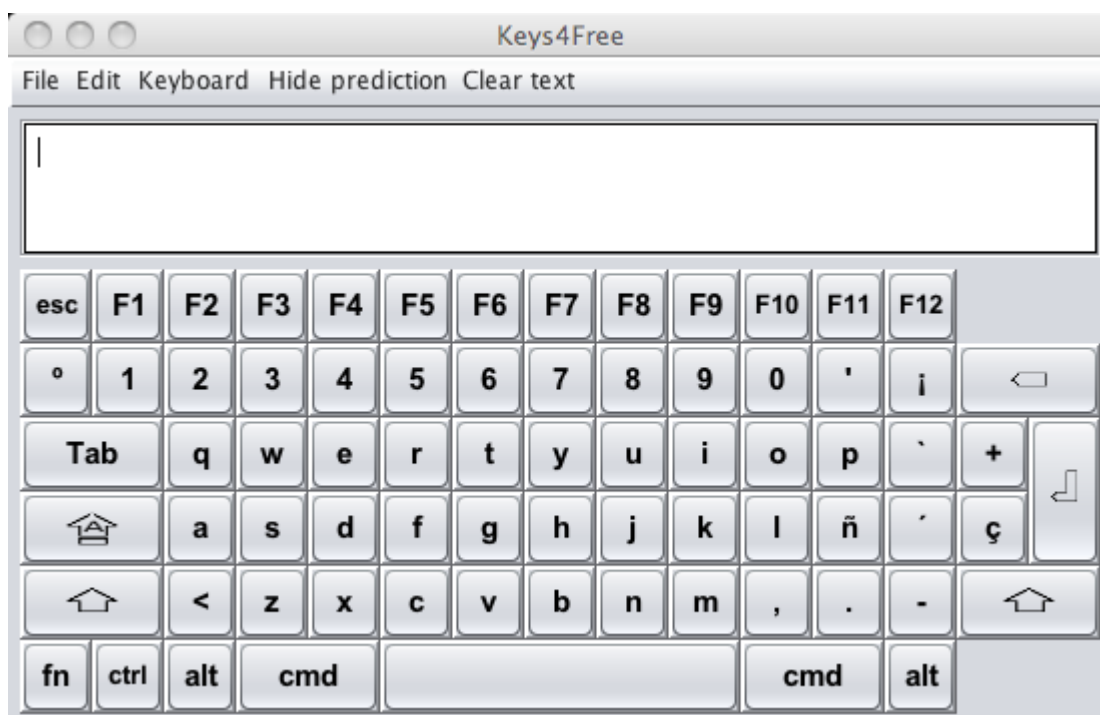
Keys4Free

File Edit Keyboard Hide prediction Clear text

esc F1 F2 F3 F4 F5 F6 F7 F8 F9 F10 F11 F12

º 1 2 3 4 5 6 7 8 9 0 ' ¡

Tab q w e r t y u i o p ` +

a s d f g h j k l ñ ´ ç

< z x c v b n m , . -

fn ctrl alt cmd cmd alt